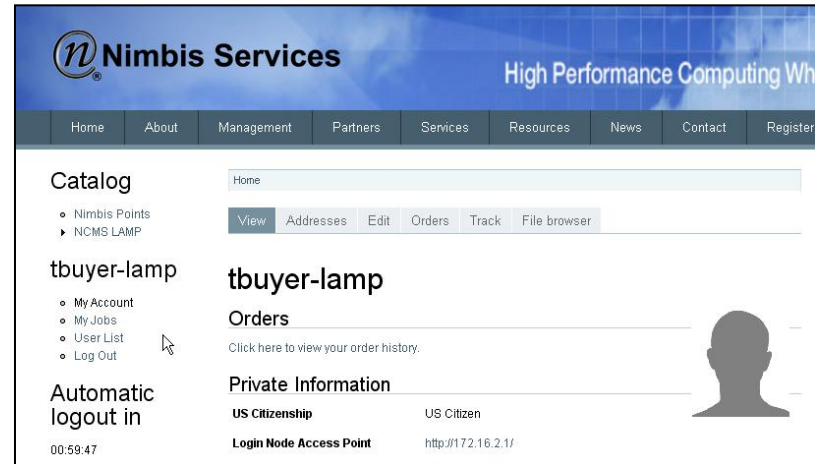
n Nimbis Services

High Performance Computing Wh

Home | About | Management | Partners | Services | Resources | News | Contact | Register

Catalog

- Nimbis Points
- NCMS LAMP

tbuyer-lamp

- My Account
- My Jobs
- User List
- Log Out

Automatic logout in

00:59:47

Home

View | Addresses | Edit | Orders | Track | File browser

tbuyer-lamp

Orders

Click here to view your order history.

Private Information

| US Citizenship | US Citizen |
|---|---|
| Login Node Access Point | http://172.16.2.1/ |